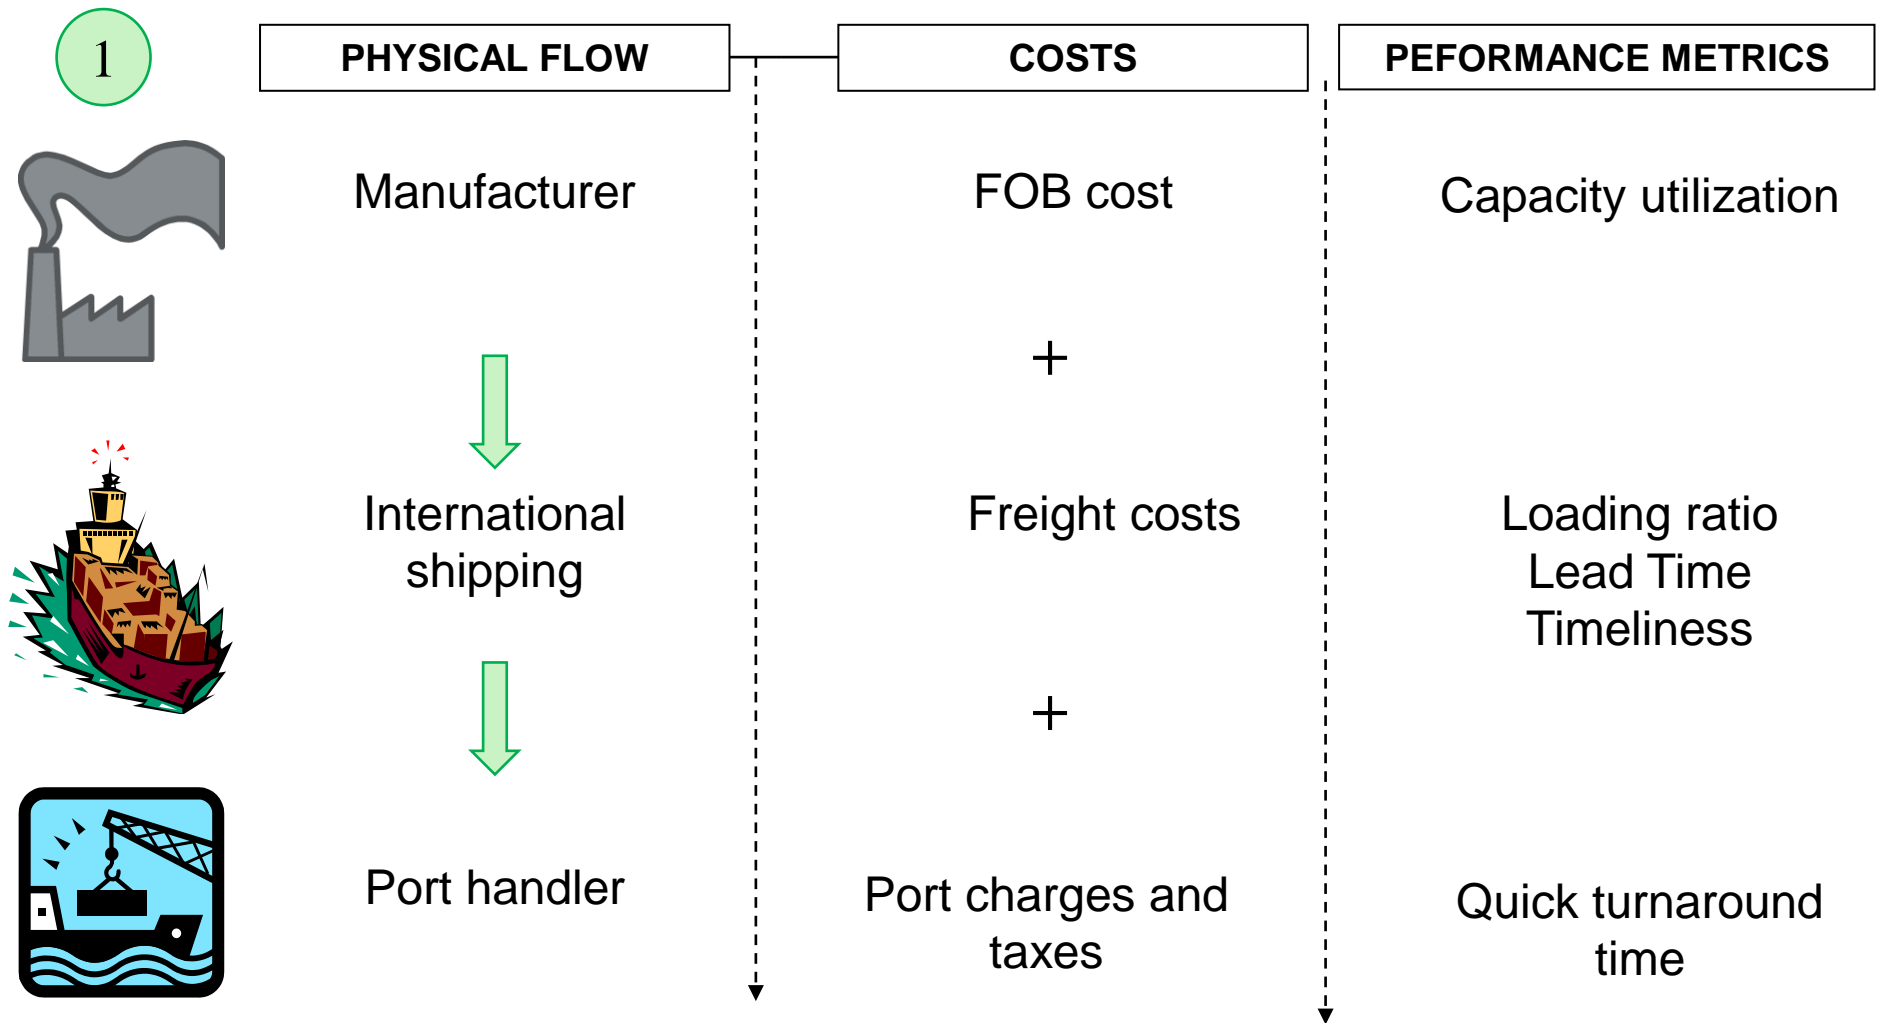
1

| PHYSICAL FLOW | COSTS | PEFORMANCE METRICS |
|---|---|---|
| Manufacturer | FOB cost | Capacity utilization |
| | + | |
| International shipping | Freight costs | Loading ratio<br>Lead Time<br>Timeliness |
| | + | |
| Port handler | Port charges and taxes | Quick turnaround time |